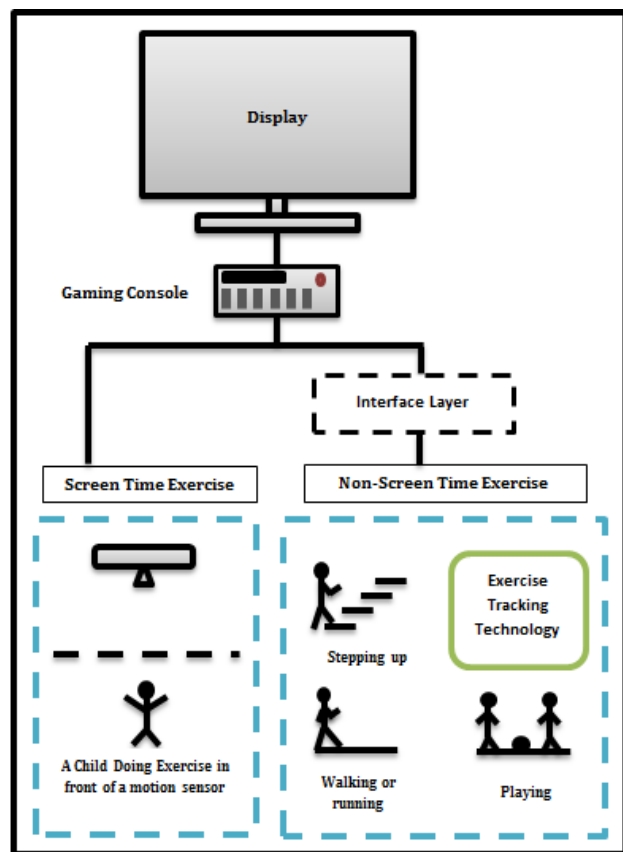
Display

Gaming Console

Interface Layer

Screen Time Exercise

Non-Screen Time Exercise

A Child Doing Exercise in front of a motion sensor

Stepping up

Exercise Tracking Technology

Walking or running

Playing